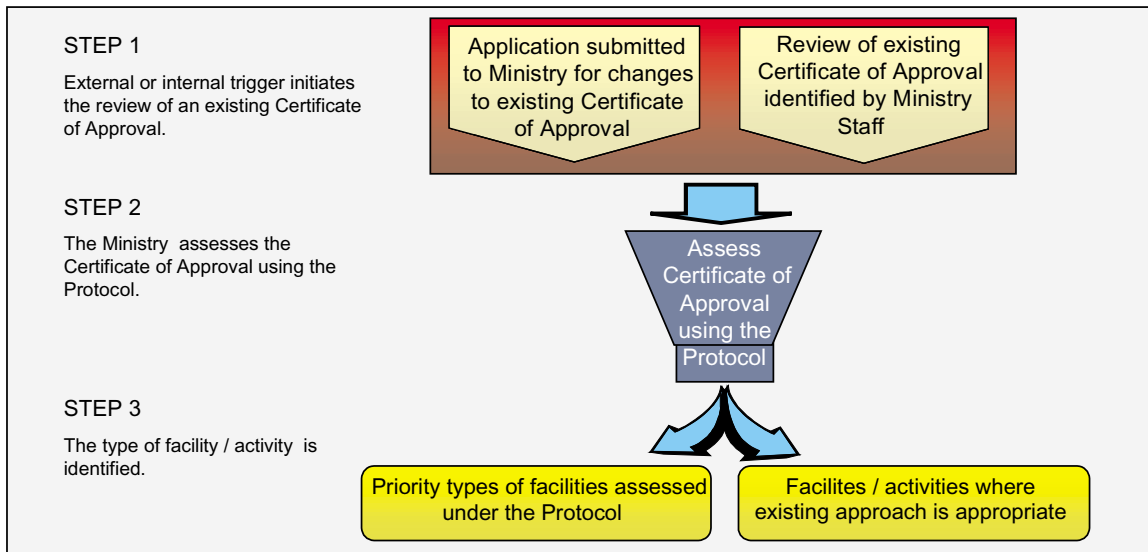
STEP 1

External or internal trigger initiates the review of an existing Certificate of Approval.

Application submitted to Ministry for changes to existing Certificate of Approval

Review of existing Certificate of Approval identified by Ministry Staff

STEP 2

The Ministry assesses the Certificate of Approval using the Protocol.

Assess Certificate of Approval using the Protocol

STEP 3

The type of facility / activity is identified.

Priority types of facilities assessed under the Protocol

Facilites / activities where existing approach is appropriate